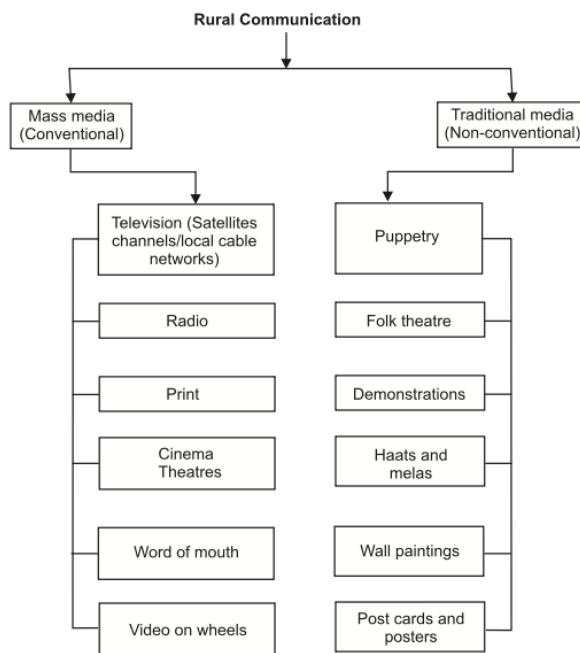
Rural Communication

Mass media (Conventional)

Television (Satellites channels/local cable networks)

Radio

Print

Cinema Theatres

Word of mouth

Video on wheels

Traditional media (Non-conventional)

Puppetry

Folk theatre

Demonstrations

Haats and melas

Wall paintings

Post cards and posters